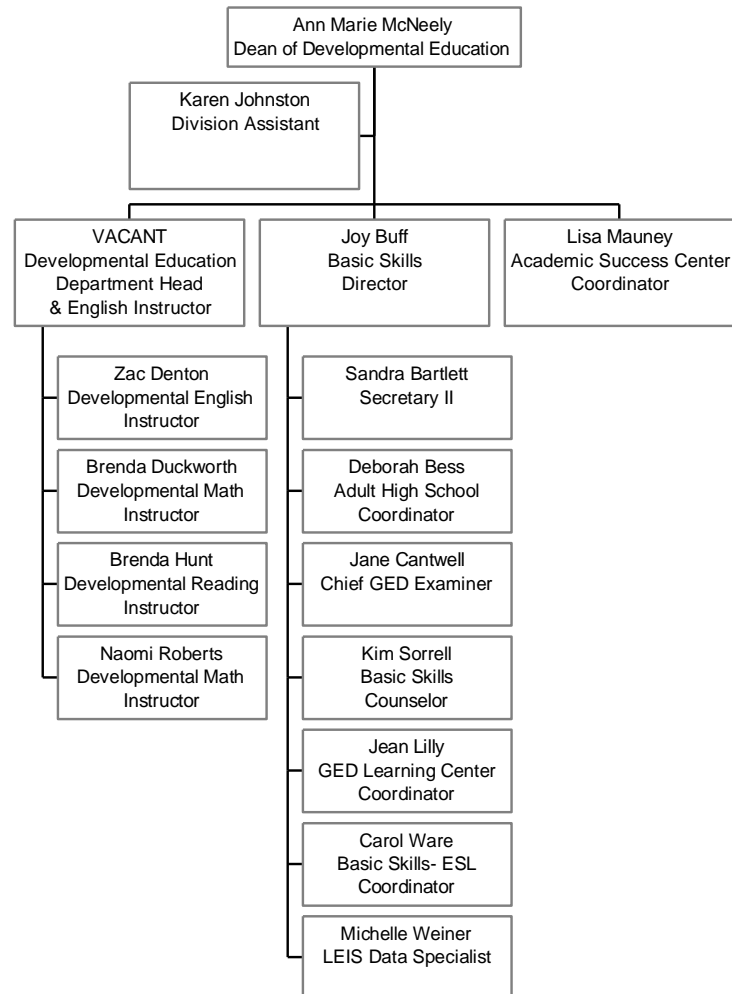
Ann Marie McNeely
Dean of Developmental Education

Karen Johnston
Division Assistant

VACANT
Developmental Education
Department Head
& English Instructor

Joy Buff
Basic Skills
Director

Lisa Mauney
Academic Success Center
Coordinator

Zac Denton
Developmental English
Instructor

Brenda Duckworth
Developmental Math
Instructor

Brenda Hunt
Developmental Reading
Instructor

Naomi Roberts
Developmental Math
Instructor

Sandra Bartlett
Secretary II

Deborah Bess
Adult High School
Coordinator

Jane Cantwell
Chief GED Examiner

Kim Sorrell
Basic Skills
Counselor

Jean Lilly
GED Learning Center
Coordinator

Carol Ware
Basic Skills- ESL
Coordinator

Michelle Weiner
LEIS Data Specialist